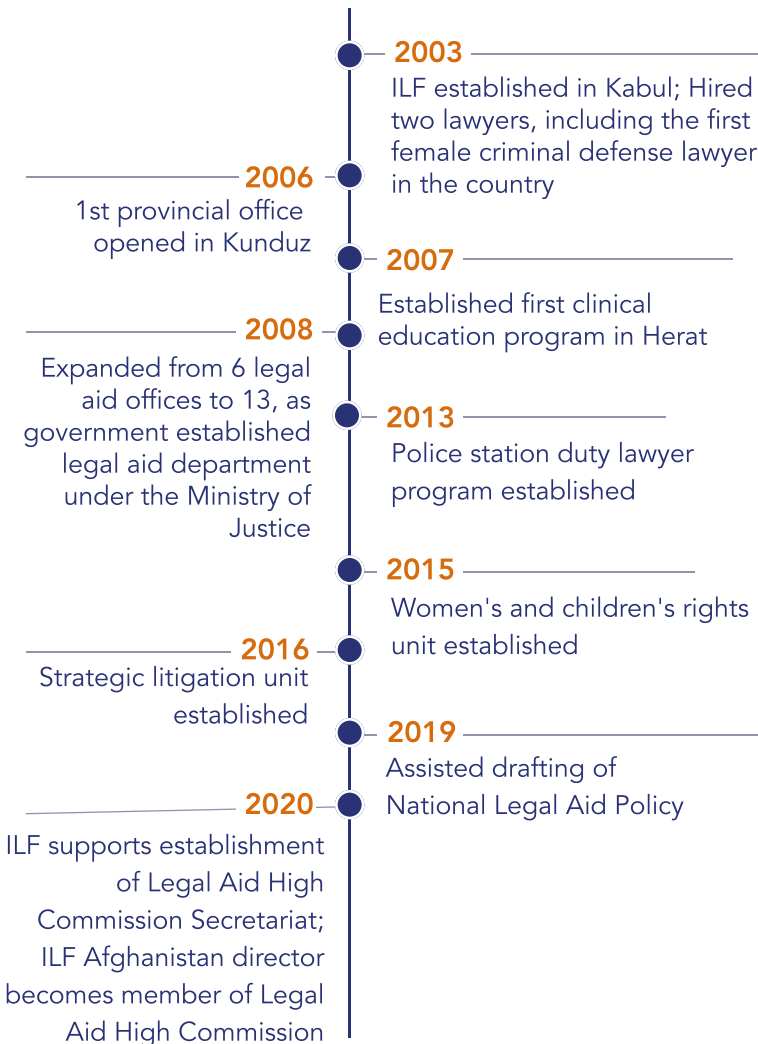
2003
ILF established in Kabul; Hired two lawyers, including the first female criminal defense lawyer in the country

2006
1st provincial office opened in Kunduz

2007
Established first clinical education program in Herat

2008
Expanded from 6 legal aid offices to 13, as government established legal aid department under the Ministry of Justice

2013
Police station duty lawyer program established

2015
Women's and children's rights unit established

2016
Strategic litigation unit established

2019
Assisted drafting of National Legal Aid Policy

2020
ILF supports establishment of Legal Aid High Commission Secretariat; ILF Afghanistan director becomes member of Legal Aid High Commission